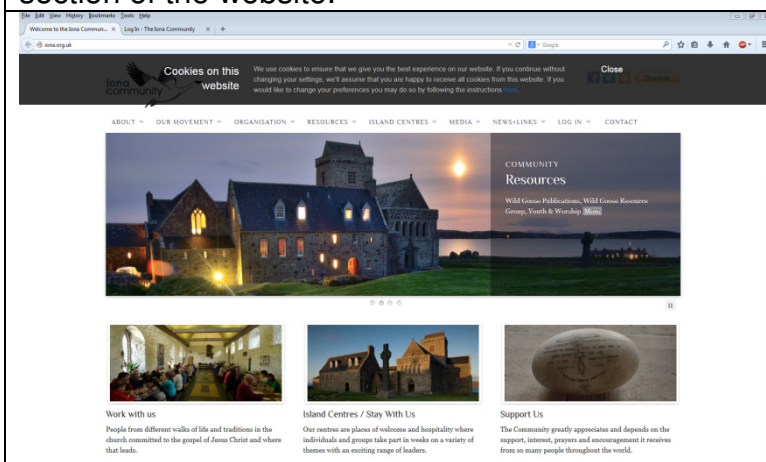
section of the website.

File Edit View History Bookmarks Tools Help

Welcome to the Iona Commun... × Log In - The Iona Community × +

iona.org.uk

Google

iona community

Cookies on this website

We use cookies to ensure that we give you the best experience on our website. If you continue without changing your settings, we'll assume that you are happy to receive all cookies from this website. If you would like to change your preferences you may do so by following the instructions here.

Close

Donate

ABOUT ▾ OUR MOVEMENT ▾ ORGANISATION ▾ RESOURCES ▾ ISLAND CENTRES ▾ MEDIA ▾ NEWS+LINKS ▾ LOG IN ▾ CONTACT

COMMUNITY

Resources

Wild Goose Publications, Wild Goose Resource Group, Youth & Worship More

Work with us

People from different walks of life and traditions in the church committed to the gospel of Jesus Christ and where that leads.

Island Centres / Stay With Us

Our centres are places of welcome and hospitality where individuals and groups take part in weeks on a variety of themes with an exciting range of leaders.

Support Us

The Community greatly appreciates and depends on the support, interest, prayers and encouragement it receives from so many people throughout the world.